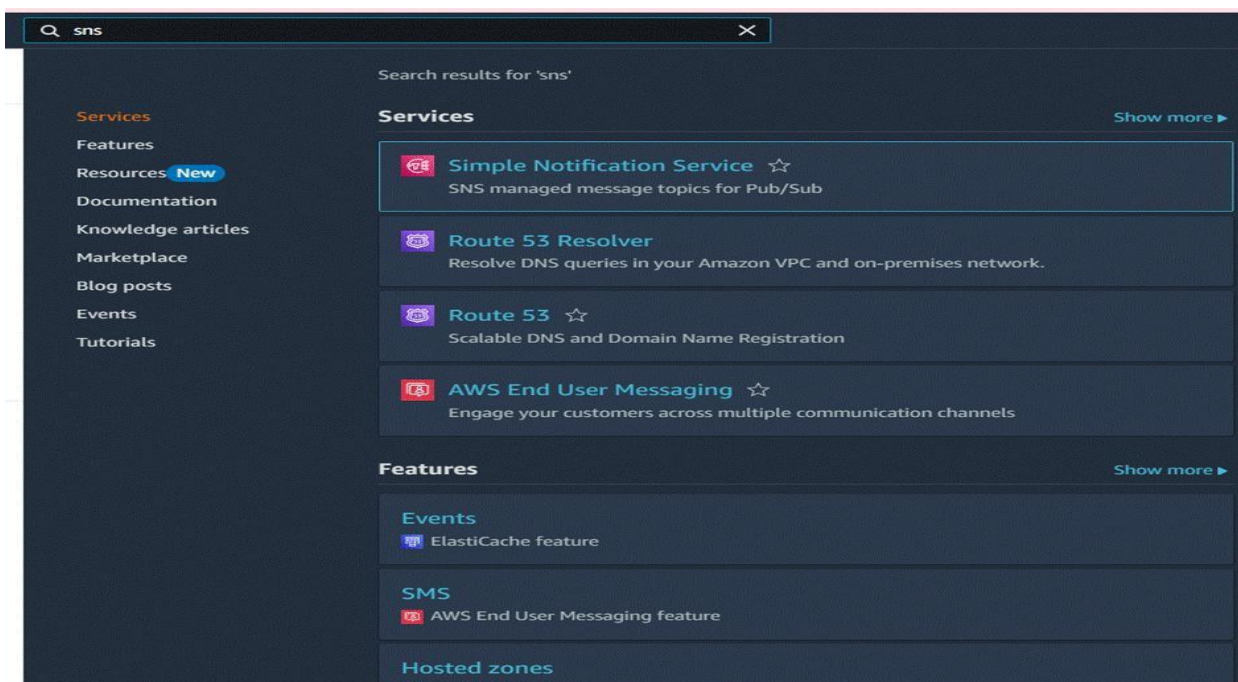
sns

Search results for 'sns'

Services
Features
Resources New
Documentation
Knowledge articles
Marketplace
Blog posts
Events
Tutorials

Services

Show more ▶

Simple Notification Service ☆
SNS managed message topics for Pub/Sub

Route 53 Resolver
Resolve DNS queries in your Amazon VPC and on-premises network.

Route 53 ☆
Scalable DNS and Domain Name Registration

AWS End User Messaging ☆
Engage your customers across multiple communication channels

Features

Show more ▶

Events
ElastiCache feature

SMS
AWS End User Messaging feature

Hosted zones